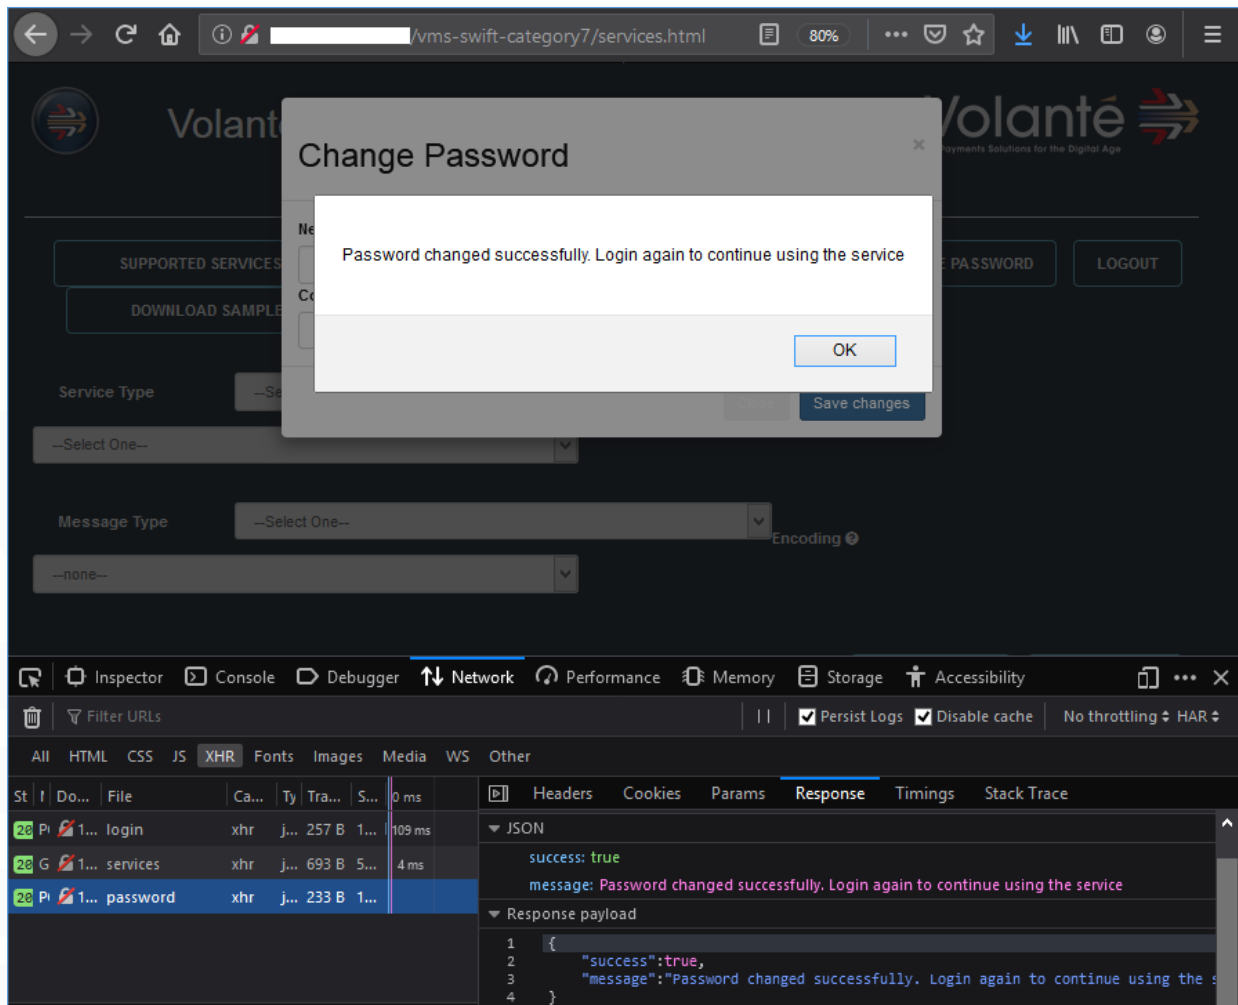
/vms-swift-category7/services.html
80%

Volant

Change Password ×

Volanté
Payments Solutions for the Digital Age

Ne

Co

Password changed successfully. Login again to continue using the service

OK

SUPPORTED SERVICES
DOWNLOAD SAMPLE
PASSWORD
LOGOUT

Service Type
--Se
--Select One--
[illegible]
Save changes

Message Type
--Select One--
Encoding
--none--

Inspector Console Debugger Network Performance Memory Storage Accessibility

Filter URLs
Persist Logs Disable cache No throttling HAR

All HTML CSS JS XHR Fonts Images Media WS Other

| St | I | Do... | File | Ca... | Ty | Tra... | S... | 0 ms |
|---|---|---|---|---|---|---|---|---|
| 20 | P | 1... | login | xhr | j... | 257 B | 1... | 109 ms |
| 20 | G | 1... | services | xhr | j... | 693 B | 5... | 4 ms |
| 20 | P | 1... | password | xhr | j... | 233 B | 1... | |

Headers Cookies Params Response Timings Stack Trace

JSON
success: true
message: Password changed successfully. Login again to continue using the service
Response payload
1 {
2 "success":true,
3 "message":"Password changed successfully. Login again to continue using the s
4 }